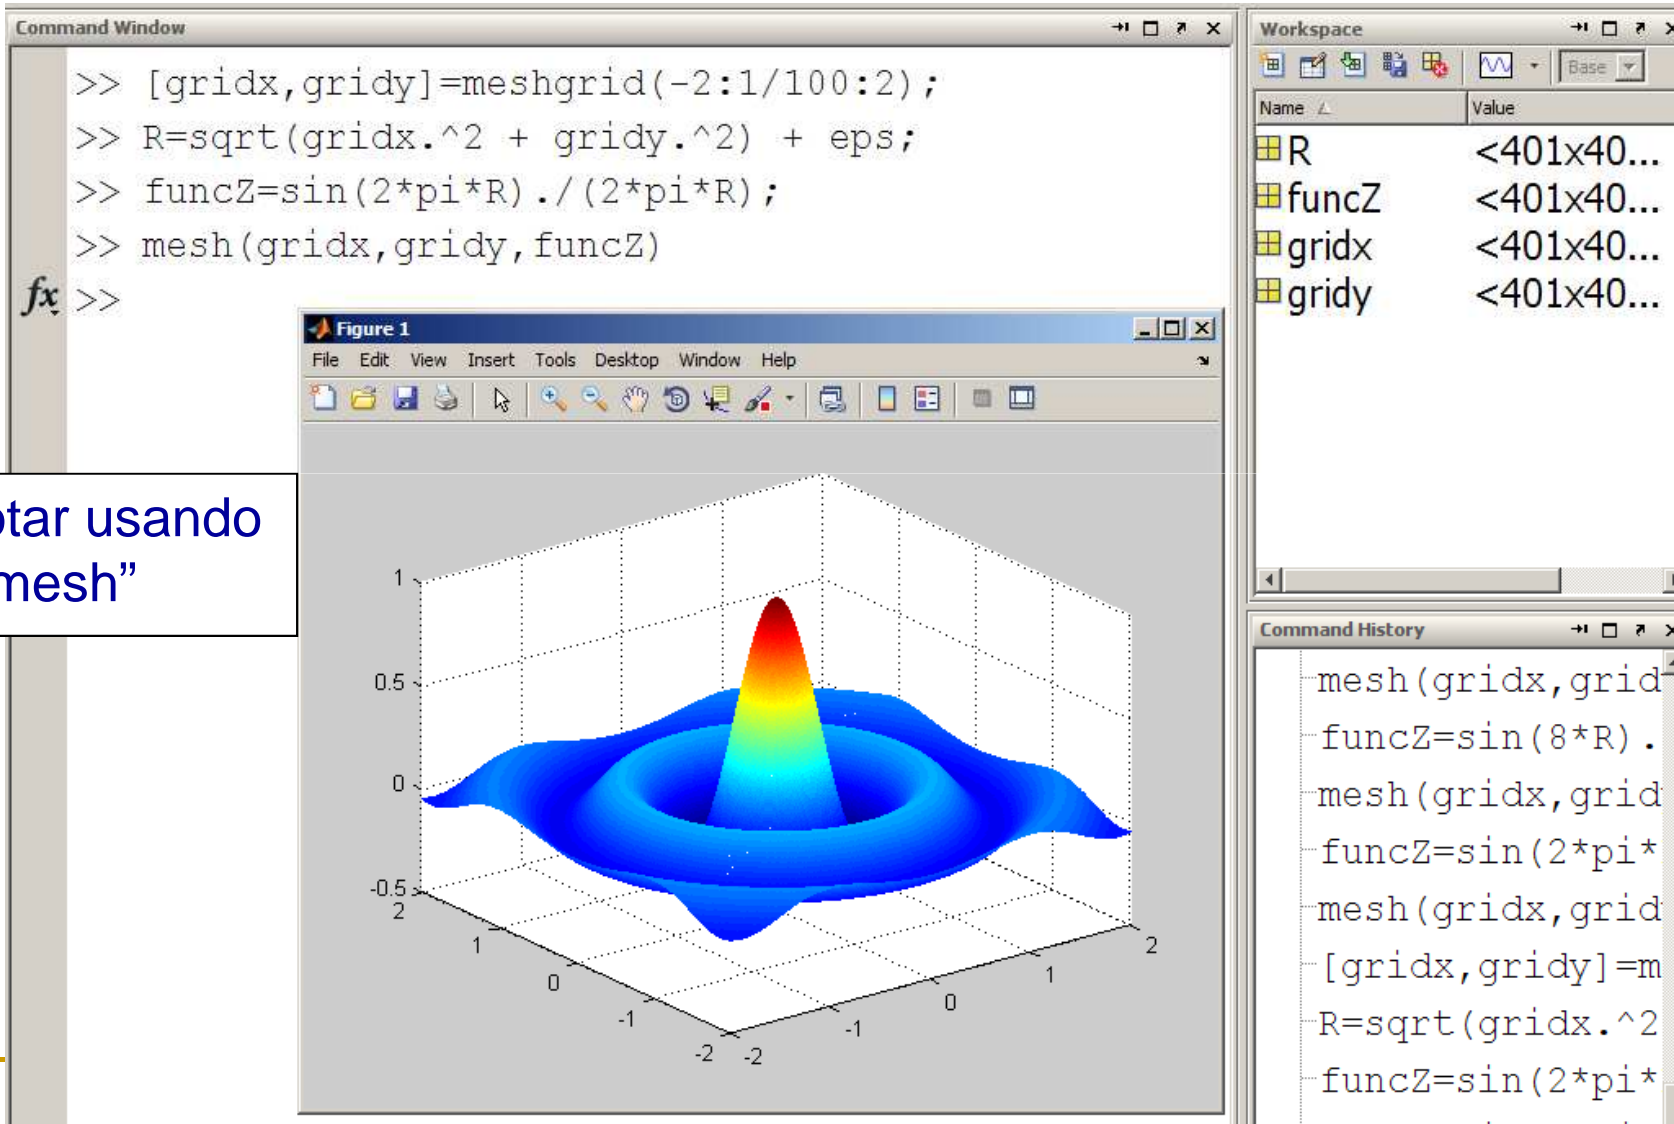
Command Window

>> [gridx,gridy]=meshgrid(-2:1/100:2);
>> R=sqrt(gridx.^2 + gridy.^2) + eps;
>> funcZ=sin(2*pi*R)./(2*pi*R);
>> mesh(gridx,gridy,funcZ)
fx >>

Figure 1
File Edit View Insert Tools Desktop Window Help

1
0.5
0
-0.5
2
1
0
-1
-2
-2
-1
0
1
2

tar usando
mesh”

Workspace
Base

| Name | Value |
|---|---|
| R | <401x40... |
| funcZ | <401x40... |
| gridx | <401x40... |
| gridy | <401x40... |

Command History
mesh(gridx,grid
funcZ=sin(8*R).
mesh(gridx,grid
funcZ=sin(2*pi*
mesh(gridx,grid
[gridx,gridy]=m
R=sqrt(gridx.^2
funcZ=sin(2*pi*